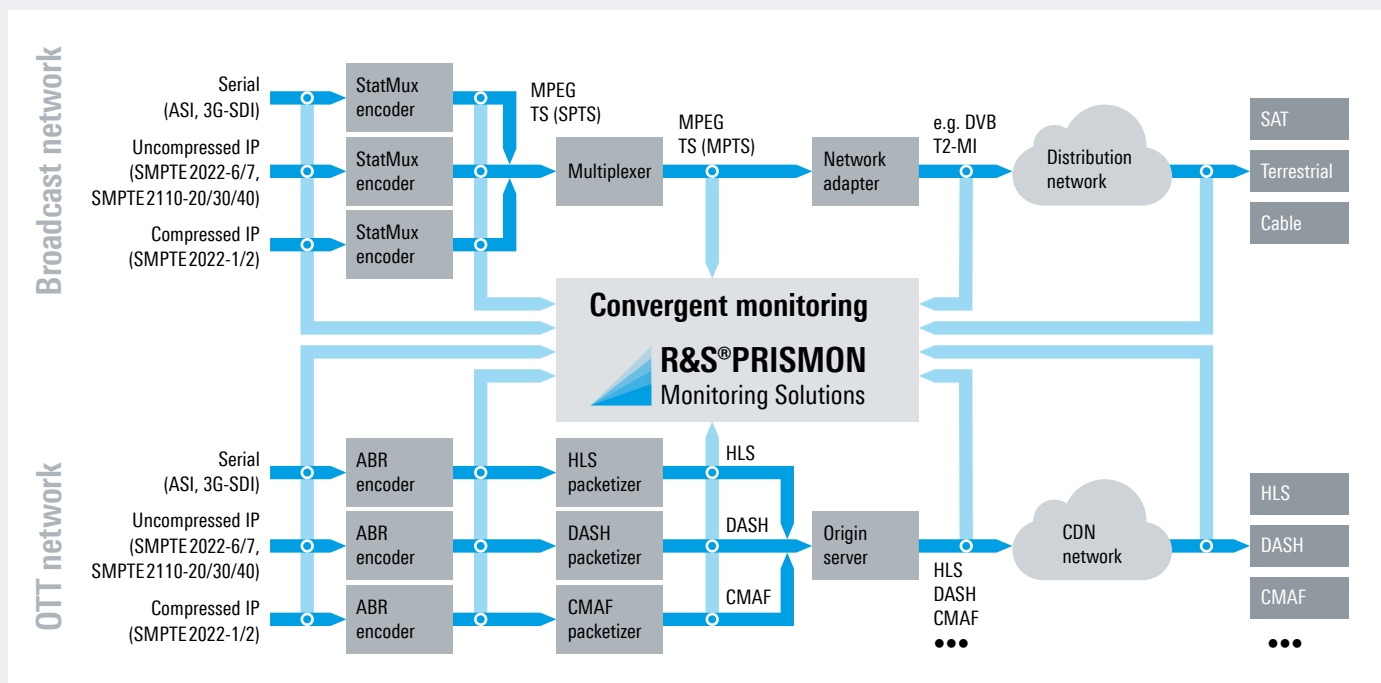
Broadcast network

Serial (ASI, 3G-SDI)

Uncompressed IP (SMPTE 2022-6/7, SMPTE 2110-20/30/40)

Compressed IP (SMPTE 2022-1/2)

StatMux encoder

StatMux encoder

StatMux encoder

MPEG TS (SPTS)

Multiplexer

MPEG TS (MPTS)

Network adapter

e.g. DVB T2-MI

Distribution network

SAT

Terrestrial

Cable

Convergent monitoring

R&S®PRISMON

Monitoring Solutions

OTT network

Serial (ASI, 3G-SDI)

Uncompressed IP (SMPTE 2022-6/7, SMPTE 2110-20/30/40)

Compressed IP (SMPTE 2022-1/2)

ABR encoder

ABR encoder

ABR encoder

HLS packetizer

DASH packetizer

CMAF packetizer

HLS

DASH

CMAF

Origin server

HLS
DASH
CMAF
●●●

CDN network

HLS

DASH

CMAF

●●●